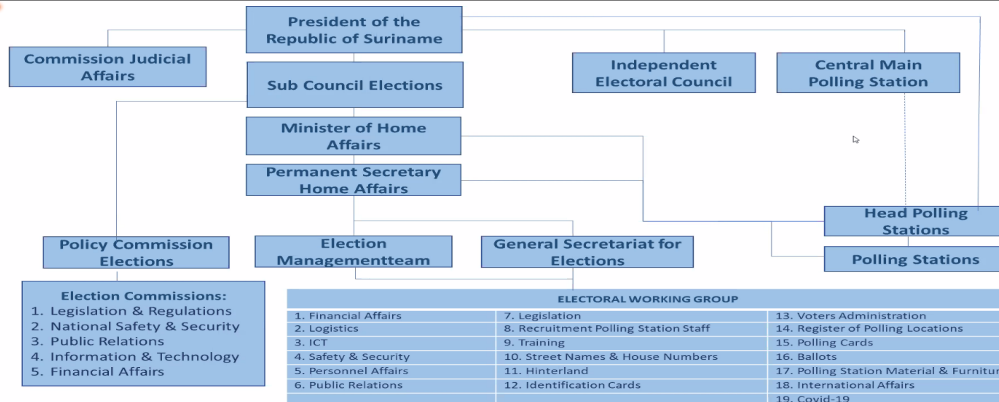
President of the Republic of Suriname

Commission Judicial Affairs

Sub Council Elections

Independent Electoral Council

Central Main Polling Station

Minister of Home Affairs

Permanent Secretary Home Affairs

Head Polling Stations

Polling Stations

Policy Commission Elections

Election Managementteam

General Secretariat for Elections

Election Commissions:
1. Legislation & Regulations
2. National Safety & Security
3. Public Relations
4. Information & Technology
5. Financial Affairs

ELECTORAL WORKING GROUP

| | | |
|---|---|---|
| 1. Financial Affairs | 7. Legislation | 13. Voters Administration |
| 2. Logistics | 8. Recruitment Polling Station Staff | 14. Register of Polling Locations |
| 3. ICT | 9. Training | 15. Polling Cards |
| 4. Safety & Security | 10. Street Names & House Numbers | 16. Ballots |
| 5. Personnel Affairs | 11. Hinterland | 17. Polling Station Material & Furnitur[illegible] |
| 6. Public Relations | 12. Identification Cards | 18. International Affairs |
| | | 19. Covid-19 |